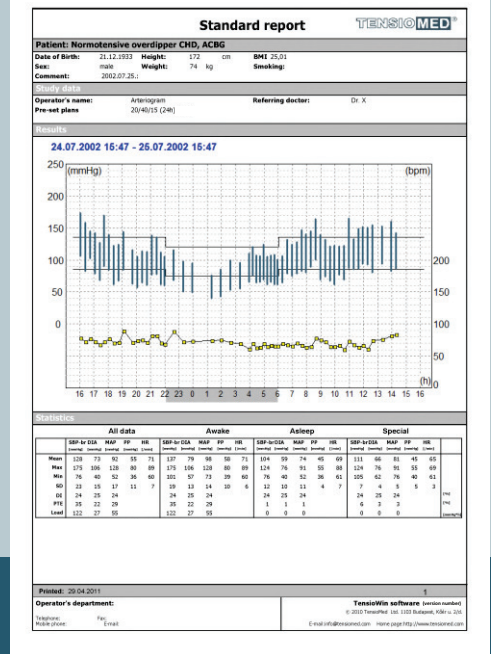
Standard report

TENSIOMED®

Patient: Normotensive overdipper CHD, ACBG

Date of Birth: 21.12.1933 Height: 172 cm BMI 25,01
Sex: male Weight: 74 kg Smoking:
Comment: 2002.07.25.:

Study data

Operator's name: Arteriogram Referring doctor: Dr. X
Pre-set plans 20/40/15 (24h)

Results

24.07.2002 15:47 - 25.07.2002 15:47

250 (mmHg) (bpm)
200
150
100 200
50 150
0 100
50
(h) 0
16 17 18 19 20 21 22 23 0 1 2 3 4 5 6 7 8 9 10 11 12 13 14 15 16

Statistics

| | All data | | | | | Awake | | | | | Asleep | | | | | Special | | | | | |
|---|---|---|---|---|---|---|---|---|---|---|---|---|---|---|---|---|---|---|---|---|---|
| | SBP-br | DIA | MAP | PP | HR | SBP-br | DIA | MAP | PP | HR | SBP-br | DIA | MAP | PP | HR | SBP-br | DIA | MAP | PP | HR | |
| | [mmHg] | [mmHg] | [mmHg] | [mmHg] | [1/min] | [mmHg] | [mmHg] | [mmHg] | [mmHg] | [1/min] | [mmHg] | [mmHg] | [mmHg] | [mmHg] | [1/min] | [mmHg] | [mmHg] | [mmHg] | [mmHg] | [1/min] | |
| Mean | 128 | 73 | 92 | 55 | 71 | 137 | 79 | 98 | 58 | 71 | 104 | 59 | 74 | 45 | 69 | 111 | 66 | 81 | 45 | 65 | |
| Max | 175 | 106 | 128 | 80 | 89 | 175 | 106 | 128 | 80 | 89 | 124 | 76 | 91 | 55 | 88 | 124 | 76 | 91 | 55 | 69 | |
| Min | 76 | 40 | 52 | 36 | 60 | 101 | 57 | 73 | 39 | 60 | 76 | 40 | 52 | 36 | 61 | 105 | 62 | 76 | 40 | 61 | |
| SD | 23 | 15 | 17 | 11 | 7 | 19 | 13 | 14 | 10 | 6 | 12 | 10 | 11 | 4 | 7 | 7 | 4 | 5 | 5 | 3 | |
| DI | 24 | 25 | 24 | | | 24 | 25 | 24 | | | 24 | 25 | 24 | | | 24 | 25 | 24 | | | [%] |
| PTE | 35 | 22 | 29 | | | 35 | 22 | 29 | | | 1 | 1 | 1 | | | 6 | 3 | 3 | | | [%] |
| Load | 122 | 27 | 55 | | | 122 | 27 | 55 | | | 0 | 0 | 0 | | | 0 | 0 | 0 | | | [mmHg*h] |

Printed: 29.04.2011 1

Operator's department: TensioWin software (version number)
© 2010 TensioMed Ltd. 1103 Budapest, Kőér u. 2/A.
Telephone: Fax:
Mobile phone: E-mail: E-mail: info@tensiomed.com Home page: http://www.tensiomed.com